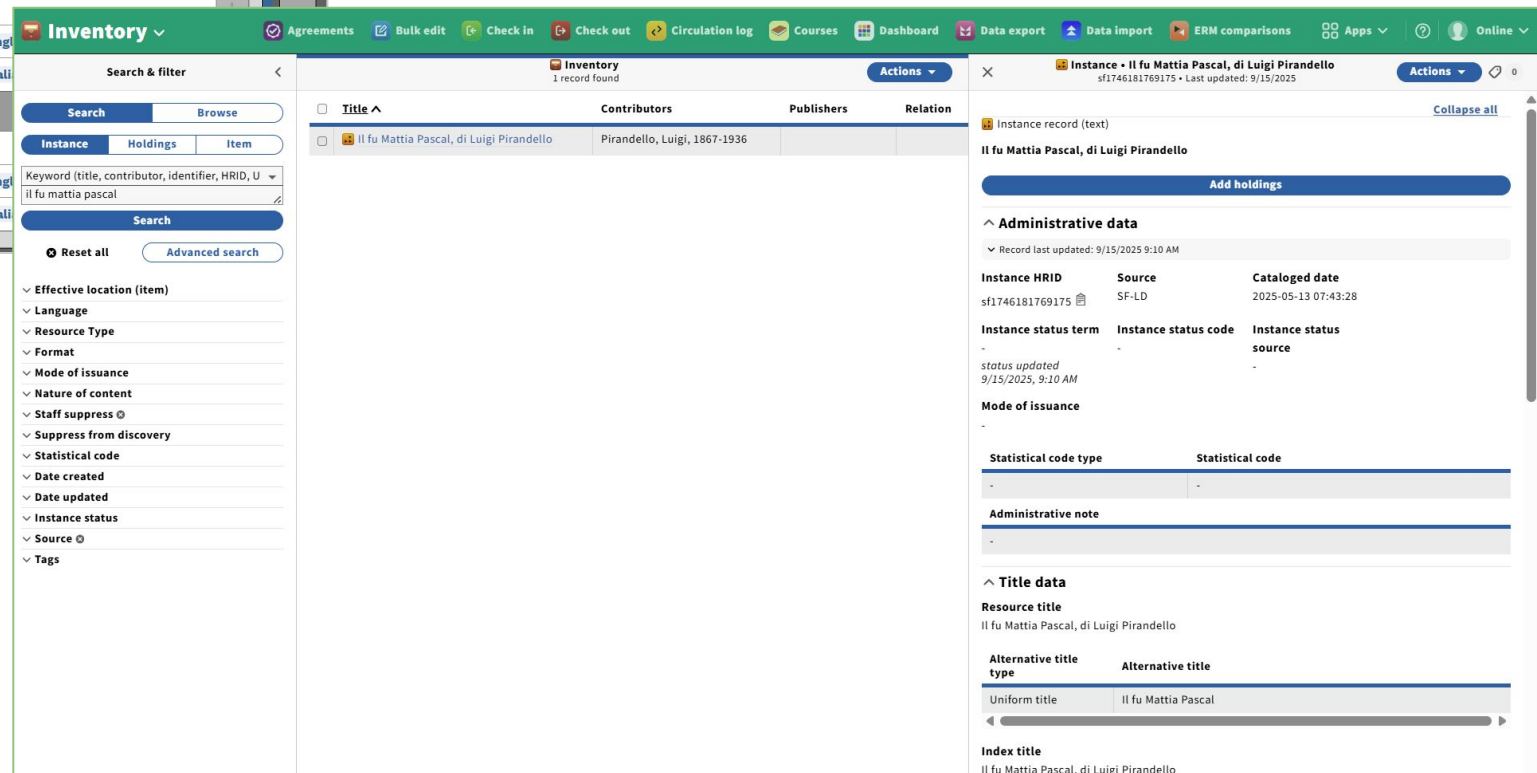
Inventory

Agreements | Bulk edit | Check in | Check out | Circulation log | Courses | Dashboard | Data export | Data import | ERM comparisons | Apps | Online

Search & filter

Search | Browse

Instance | Holdings | Item

Keyword (title, contributor, identifier, HRID, U

il fu mattia pascal

Search

Reset all | Advanced search

Effective location (item)
Language
Resource Type
Format
Mode of issuance
Nature of content
Staff suppress
Suppress from discovery
Statistical code
Date created
Date updated
Instance status
Source
Tags

Inventory
1 record found

Actions

| Title | Contributors | Publishers | Relation |
|---|---|---|---|
| Il fu Mattia Pascal, di Luigi Pirandello | Pirandello, Luigi, 1867-1936 | | |

Instance • Il fu Mattia Pascal, di Luigi Pirandello
sf1746181769175 • Last updated: 9/15/2025

Actions | 0

Collapse all

Instance record (text)

Il fu Mattia Pascal, di Luigi Pirandello

Add holdings

Administrative data

Record last updated: 9/15/2025 9:10 AM

| Instance HRID | Source | Cataloged date |
|---|---|---|
| sf1746181769175 | SF-LD | 2025-05-13 07:43:28 |

| Instance status term | Instance status code | Instance status source |
|---|---|---|
| - status updated 9/15/2025, 9:10 AM | - | - |

Mode of issuance
-

| Statistical code type | Statistical code |
|---|---|
| - | - |

| Administrative note |
|---|
| - |

Title data

Resource title
Il fu Mattia Pascal, di Luigi Pirandello

| Alternative title type | Alternative title |
|---|---|
| Uniform title | Il fu Mattia Pascal |

Index title
Il fu Mattia Pascal, di Luigi Pirandello